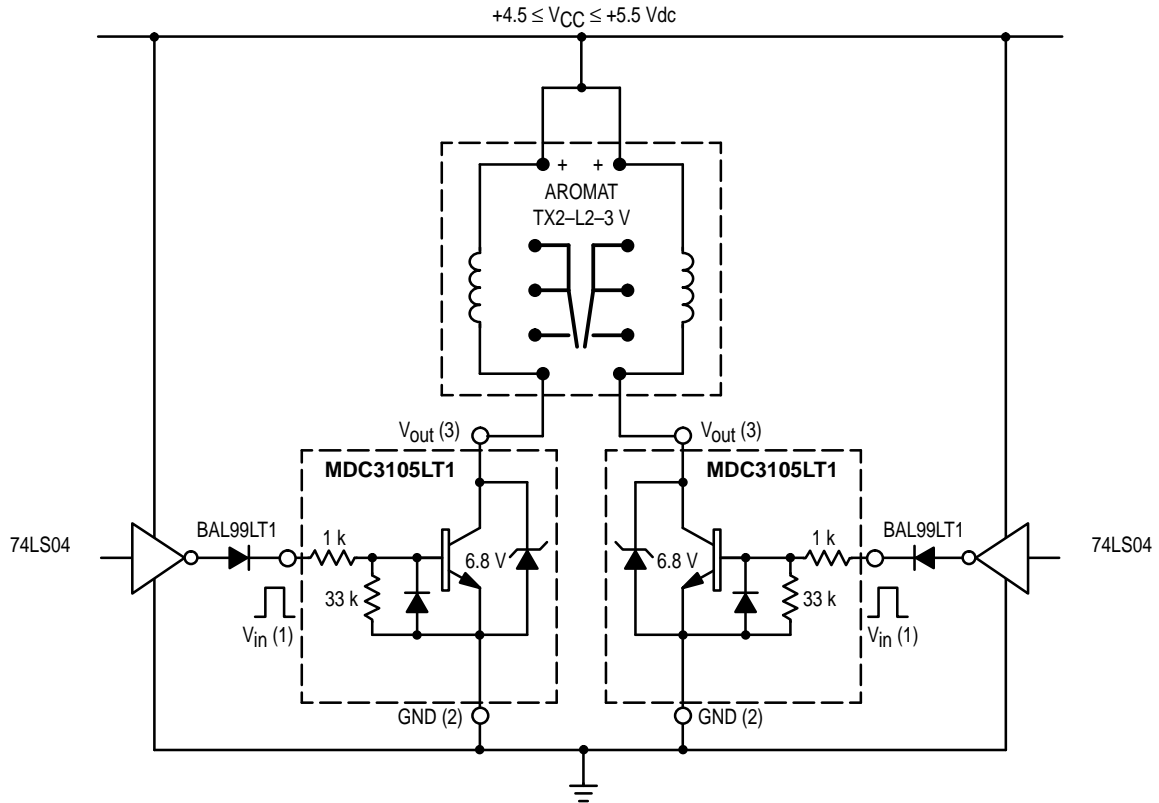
$+4.5 \leq V_{CC} \leq +5.5$ Vdc

+ +

AROMAT
TX2–L2–3 V

$V_{out}$ (3)

$V_{out}$ (3)

MDC3105LT1

MDC3105LT1

74LS04

BAL99LT1

1 k

6.8 V

6.8 V

1 k

BAL99LT1

74LS04

33 k

33 k

$V_{in}$ (1)

$V_{in}$ (1)

GND (2)

GND (2)